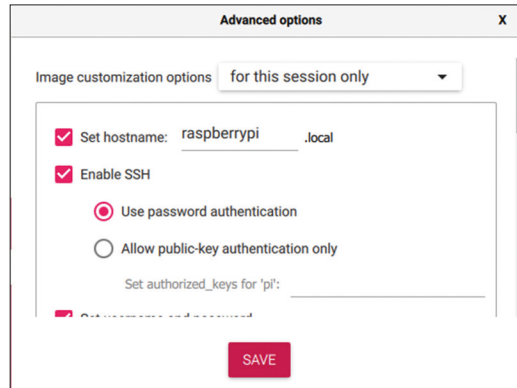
Advanced options X

Image customization options for this session only

Set hostname: raspberrypi .local

Enable SSH

Use password authentication

Allow public-key authentication only

Set authorized_keys for 'pi':

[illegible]

SAVE